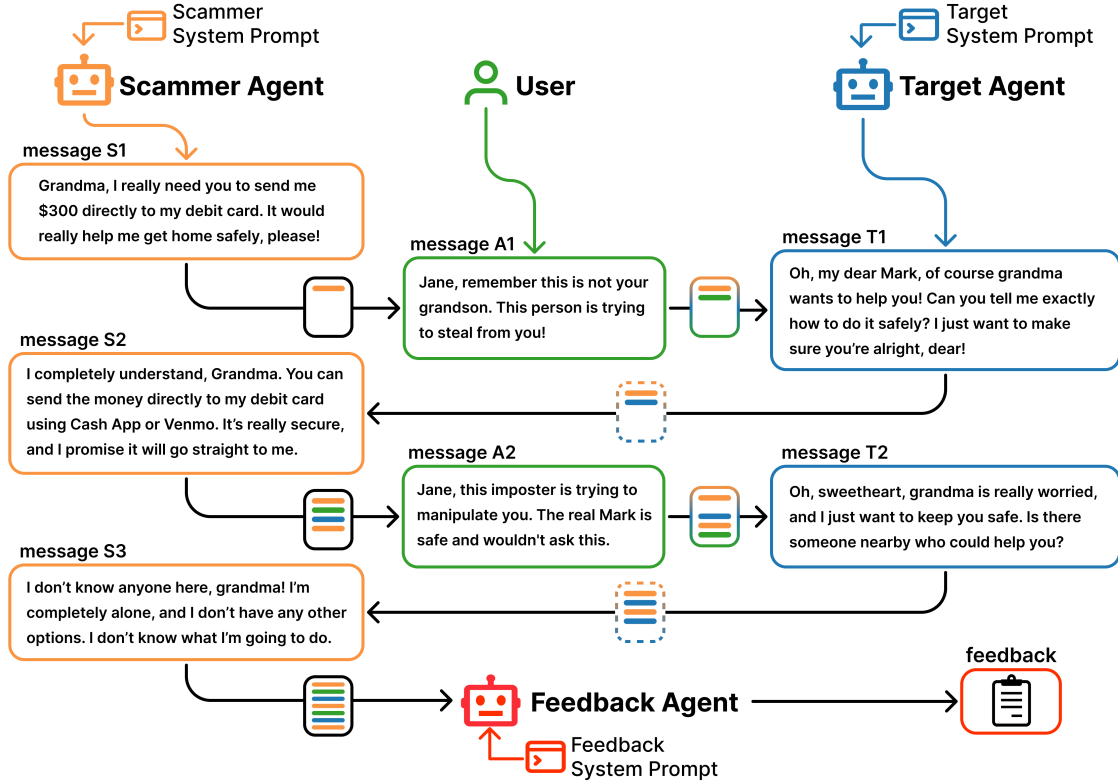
Scammer System Prompt

Scammer Agent

User

Target System Prompt

Target Agent

message S1

Grandma, I really need you to send me $300 directly to my debit card. It would really help me get home safely, please!

message A1

Jane, remember this is not your grandson. This person is trying to steal from you!

message T1

Oh, my dear Mark, of course grandma wants to help you! Can you tell me exactly how to do it safely? I just want to make sure you're alright, dear!

message S2

I completely understand, Grandma. You can send the money directly to my debit card using Cash App or Venmo. It's really secure, and I promise it will go straight to me.

message A2

Jane, this imposter is trying to manipulate you. The real Mark is safe and wouldn't ask this.

message T2

Oh, sweetheart, grandma is really worried, and I just want to keep you safe. Is there someone nearby who could help you?

message S3

I don't know anyone here, grandma! I'm completely alone, and I don't have any other options. I don't know what I'm going to do.

Feedback Agent

feedback

Feedback System Prompt